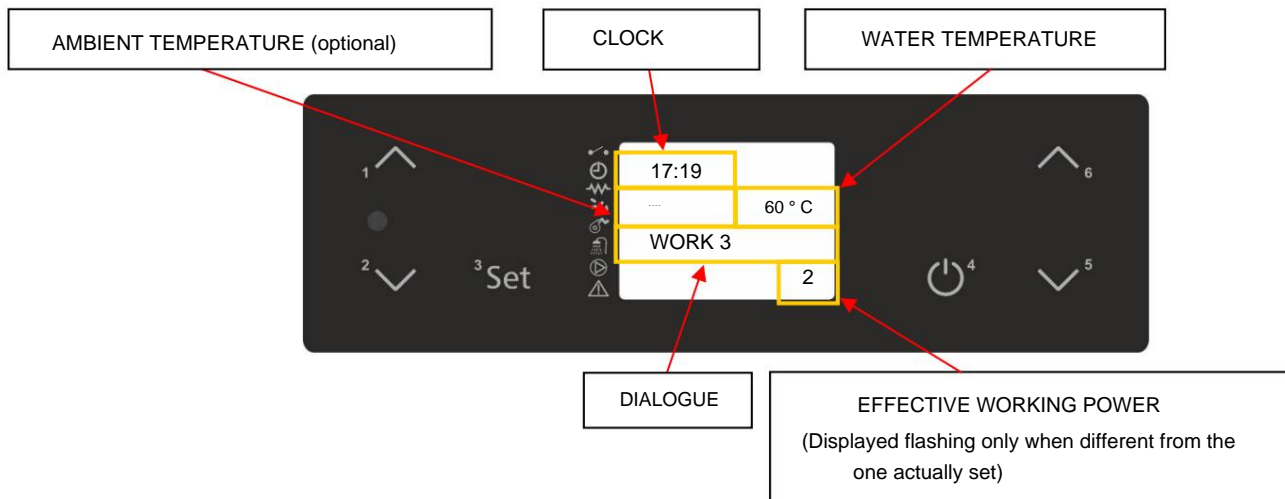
AMBIENT TEMPERATURE (optional)

CLOCK

WATER TEMPERATURE

1

2

3 Set

17:19

....

60 ° C

WORK 3

2

4

6

5

DIALOGUE

EFFECTIVE WORKING POWER

(Displayed flashing only when different from the one actually set)